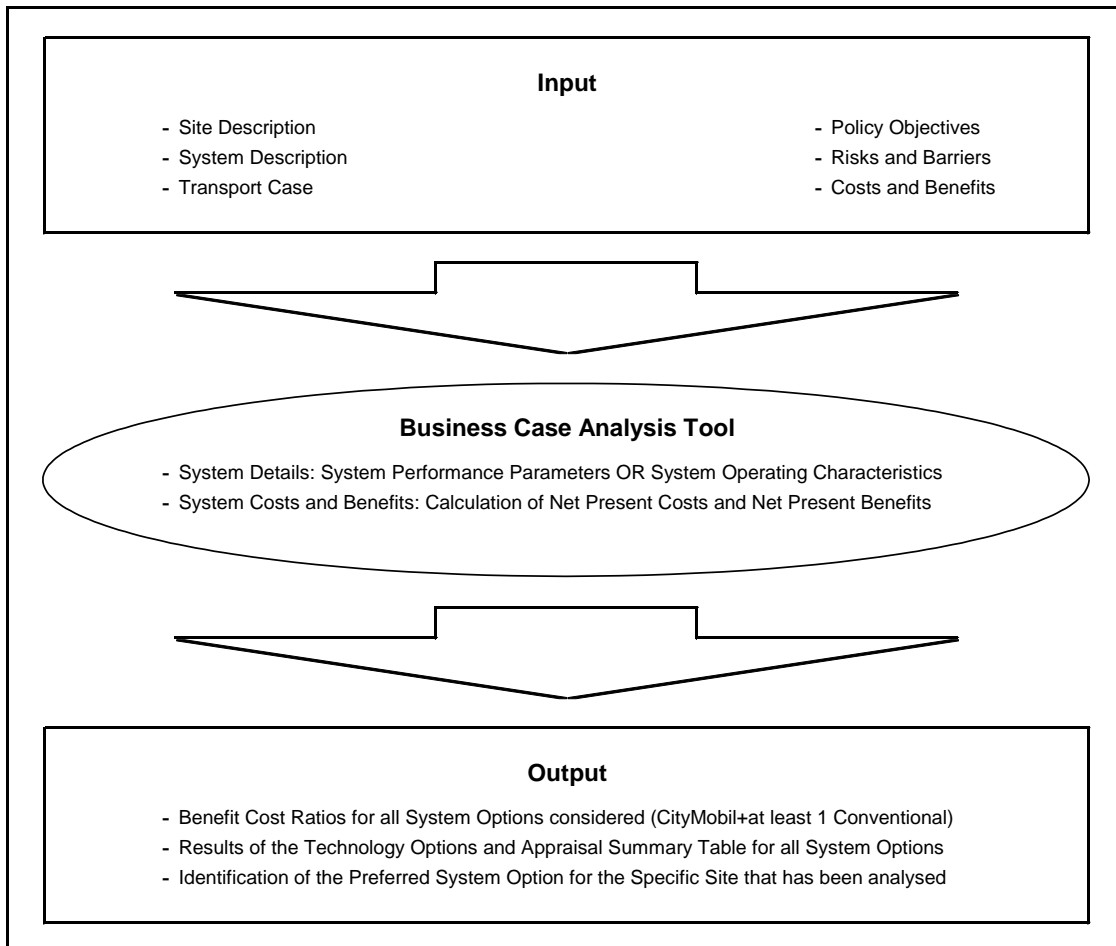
**Input**

- Site Description
- System Description
- Transport Case

- Policy Objectives
- Risks and Barriers
- Costs and Benefits

**Business Case Analysis Tool**

- System Details: System Performance Parameters OR System Operating Characteristics
- System Costs and Benefits: Calculation of Net Present Costs and Net Present Benefits

**Output**

- Benefit Cost Ratios for all System Options considered (CityMobil+at least 1 Conventional)
- Results of the Technology Options and Appraisal Summary Table for all System Options
- Identification of the Preferred System Option for the Specific Site that has been analysed